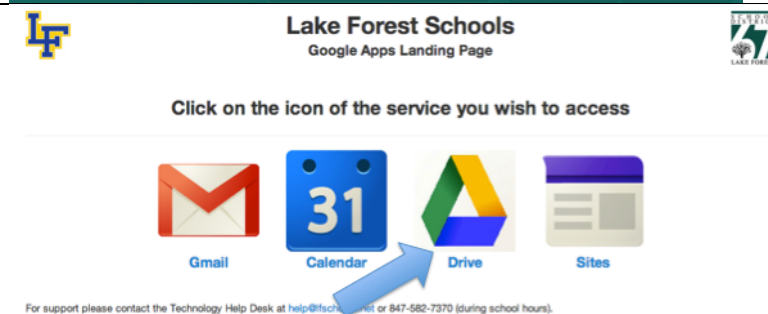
LF

Lake Forest Schools
Google Apps Landing Page

SCHOOL DISTRICT 67 LAKE FOREST

Click on the icon of the service you wish to access

31

Gmail Calendar Drive Sites

For support please contact the Technology Help Desk at help@lfsch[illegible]net or 847-582-7370 (during school hours).